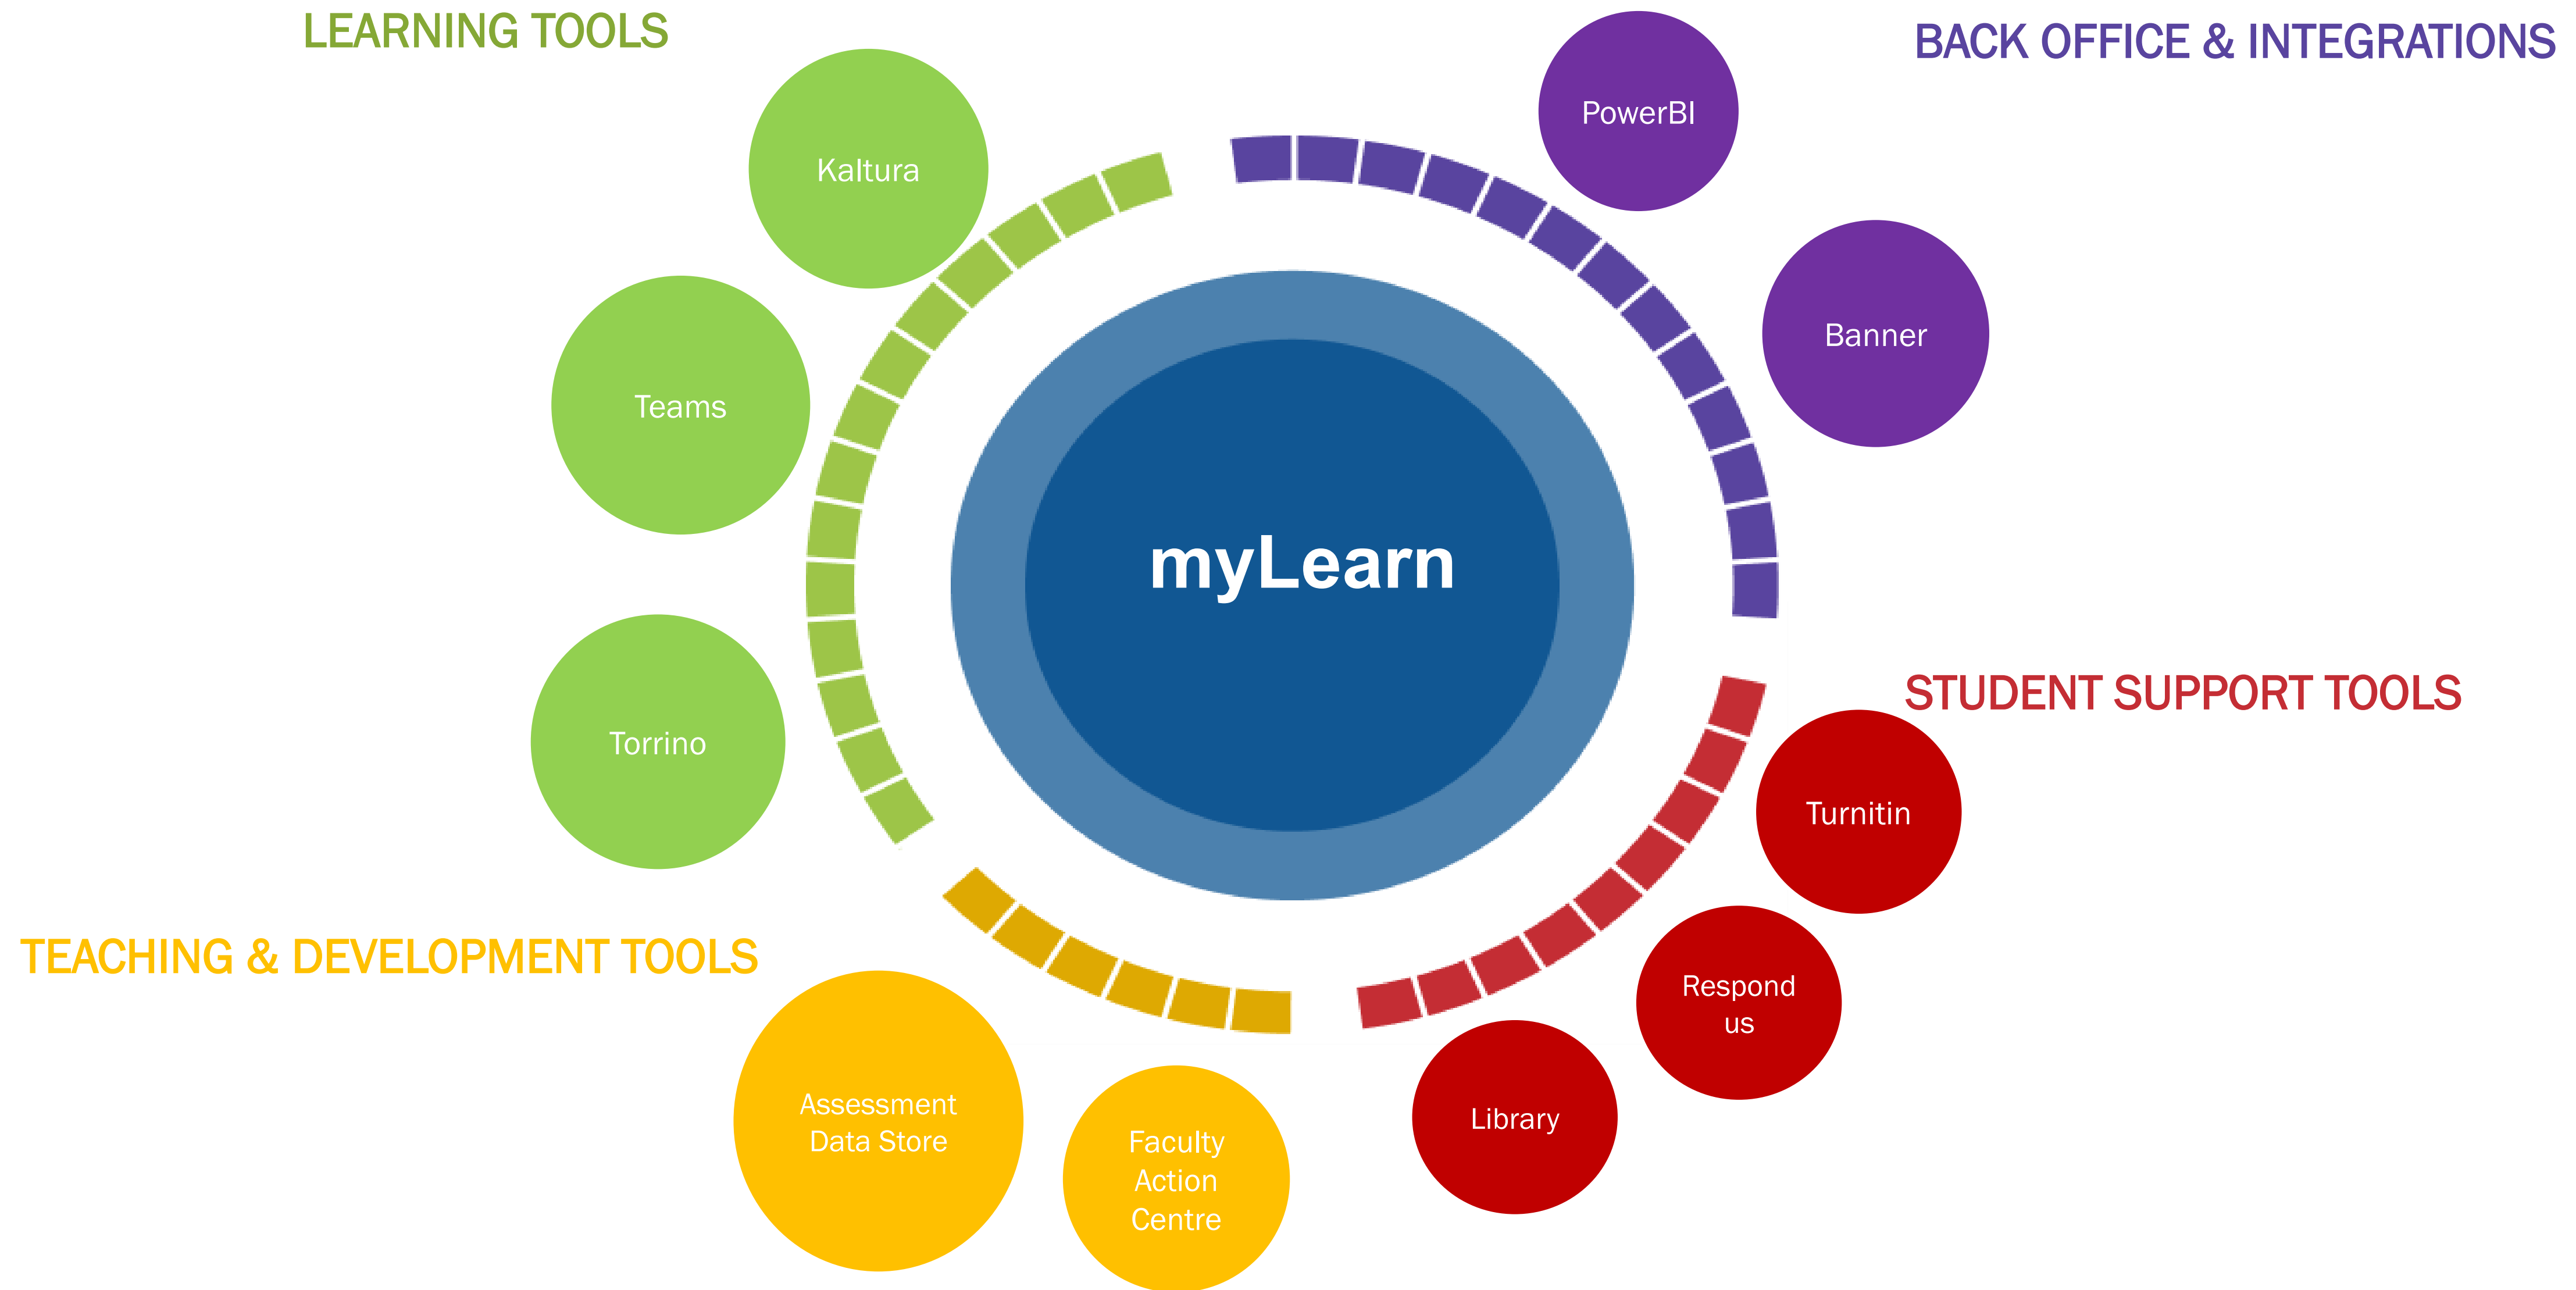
LEARNING TOOLS

Kaltura

Teams

Torrino

BACK OFFICE & INTEGRATIONS

PowerBI

Banner

myLearn

STUDENT SUPPORT TOOLS

Turnitin

Respond us

Library

TEACHING & DEVELOPMENT TOOLS

Assessment Data Store

Faculty Action Centre